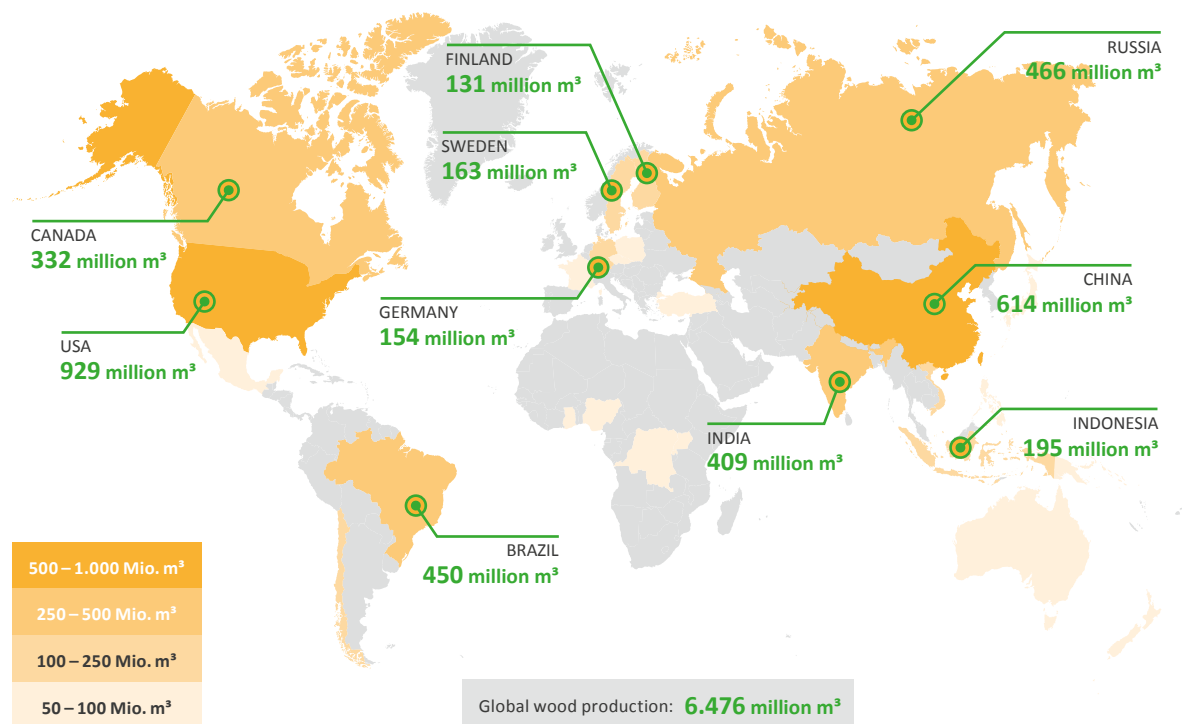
FINLAND
131 million m³

RUSSIA
466 million m³

SWEDEN
163 million m³

CANADA
332 million m³

CHINA
614 million m³

GERMANY
154 million m³

USA
929 million m³

INDIA
409 million m³

INDONESIA
195 million m³

BRAZIL
450 million m³

500 – 1.000 Mio. m³
250 – 500 Mio. m³
100 – 250 Mio. m³
50 – 100 Mio. m³

Global wood production: 6.476 million m³